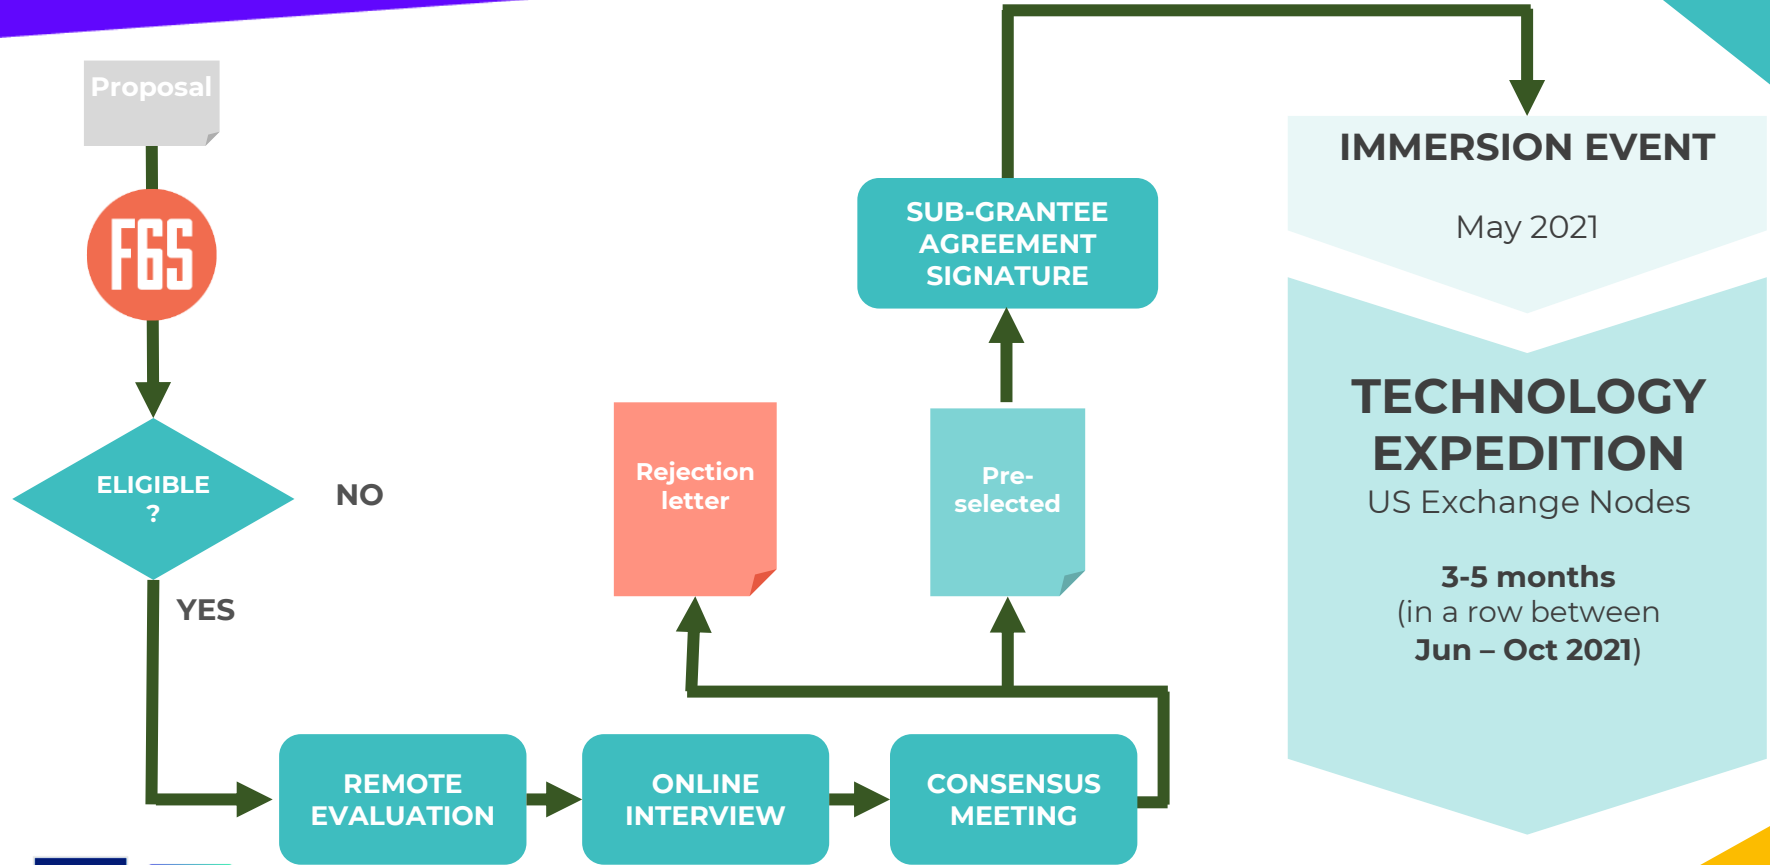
Proposal

F6S

ELIGIBLE ?

NO

YES

REMOTE EVALUATION

ONLINE INTERVIEW

CONSENSUS MEETING

Rejection letter

Pre-selected

SUB-GRANTEE AGREEMENT SIGNATURE

IMMERSION EVENT

May 2021

TECHNOLOGY EXPEDITION

US Exchange Nodes

3-5 months
(in a row between
Jun – Oct 2021)